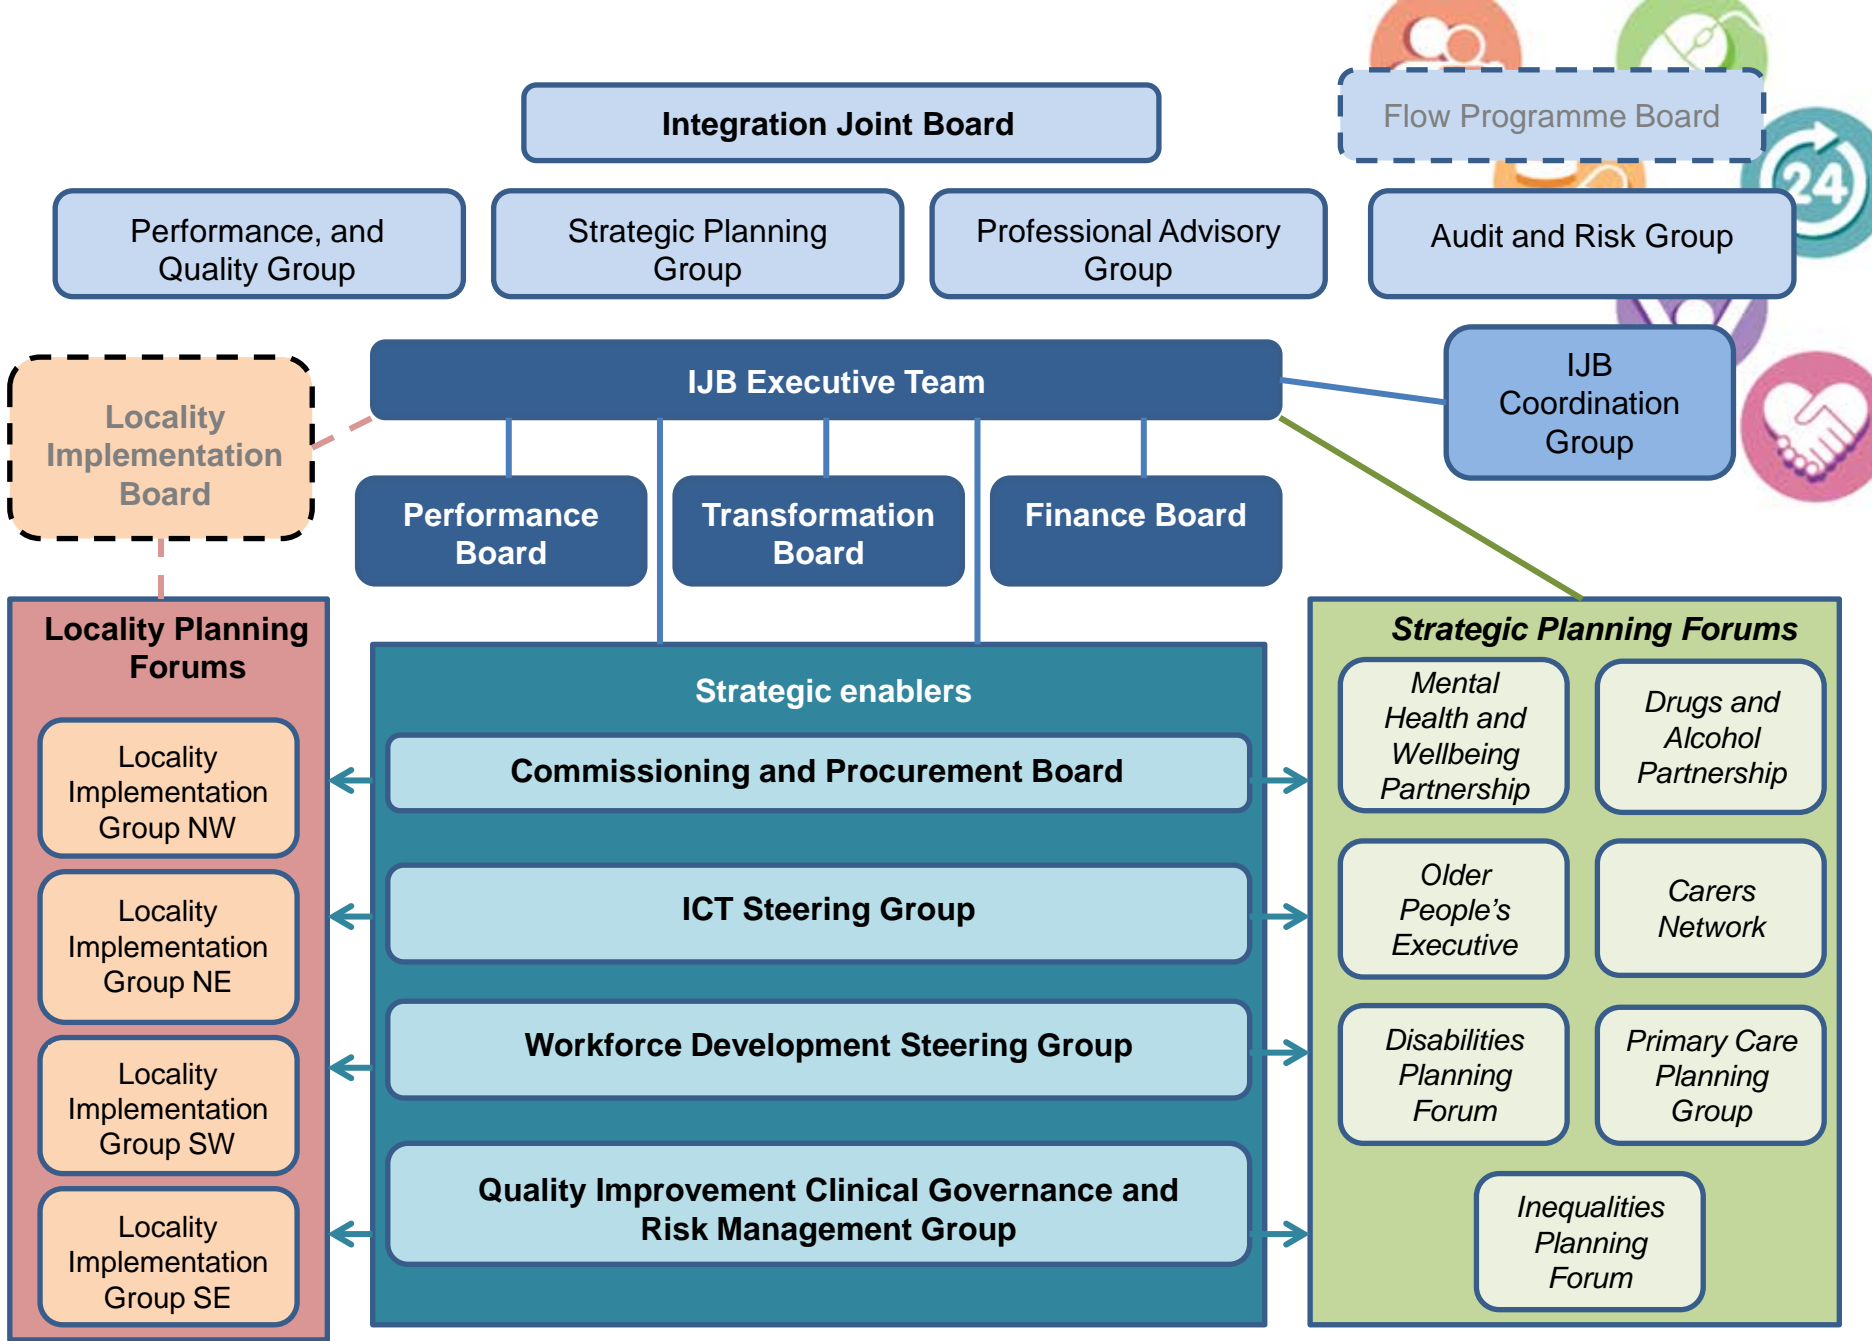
Integration Joint Board

Flow Programme Board

Performance, and Quality Group

Strategic Planning Group

Professional Advisory Group

Audit and Risk Group

Locality Implementation Board

IJB Executive Team

IJB Coordination Group

Performance Board

Transformation Board

Finance Board

Locality Planning Forums

Locality Implementation Group NW

Locality Implementation Group NE

Locality Implementation Group SW

Locality Implementation Group SE

Strategic enablers

Commissioning and Procurement Board

ICT Steering Group

Workforce Development Steering Group

Quality Improvement Clinical Governance and Risk Management Group

Strategic Planning Forums

Mental Health and Wellbeing Partnership

Drugs and Alcohol Partnership

Older People's Executive

Carers Network

Disabilities Planning Forum

Primary Care Planning Group

Inequalities Planning Forum